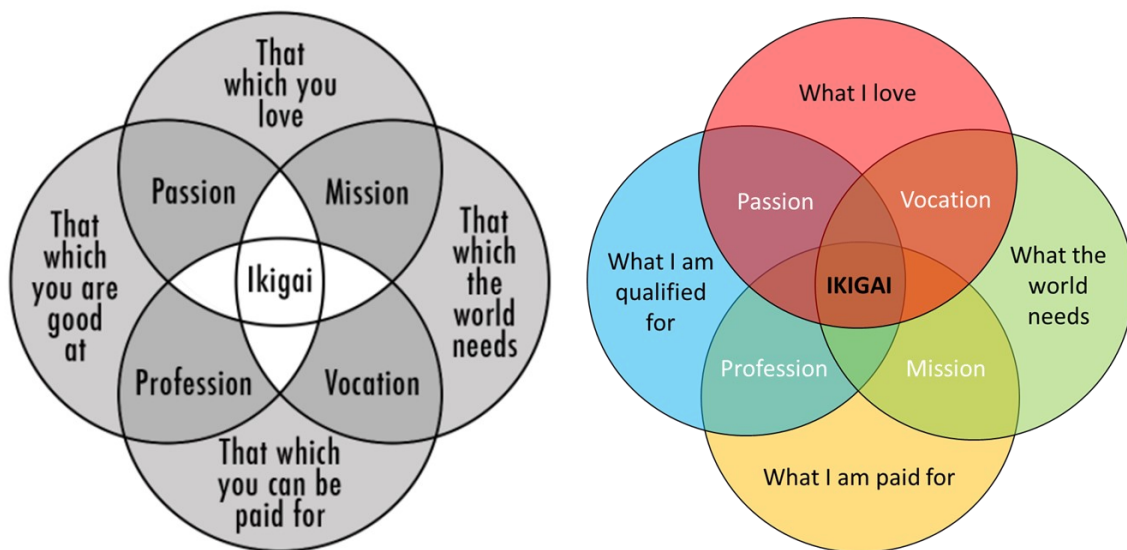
That which you love

Passion

Mission

That which you are good at

Ikigai

That which the world needs

Profession

Vocation

That which you can be paid for

What I love

Passion

Vocation

What I am qualified for

IKIGAI

What the world needs

Profession

Mission

What I am paid for